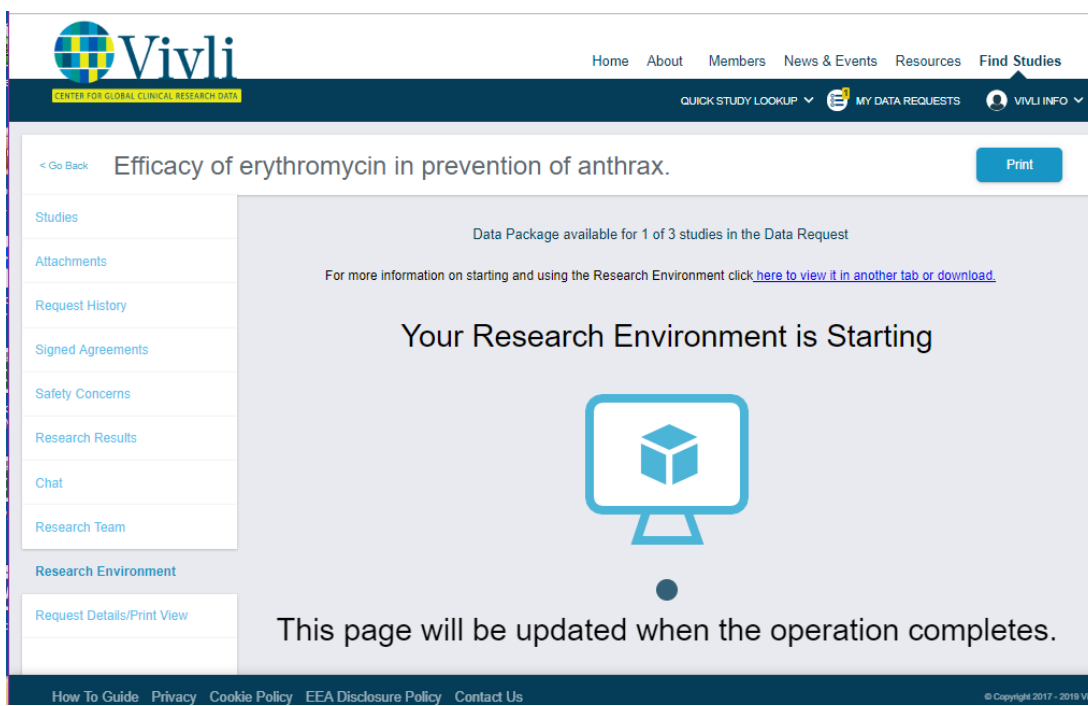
Vivli
CENTER FOR GLOBAL CLINICAL RESEARCH DATA

Home About Members News & Events Resources Find Studies

QUICK STUDY LOOKUP MY DATA REQUESTS VIVLI INFO

< Go Back Efficacy of erythromycin in prevention of anthrax.

Print

Studies
Attachments
Request History
Signed Agreements
Safety Concerns
Research Results
Chat
Research Team
Research Environment
Request Details/Print View

Data Package available for 1 of 3 studies in the Data Request

For more information on starting and using the Research Environment click here to view it in another tab or download.

Your Research Environment is Starting

This page will be updated when the operation completes.

How To Guide Privacy Cookie Policy EEA Disclosure Policy Contact Us

© Copyright 2017 - 2019 V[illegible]